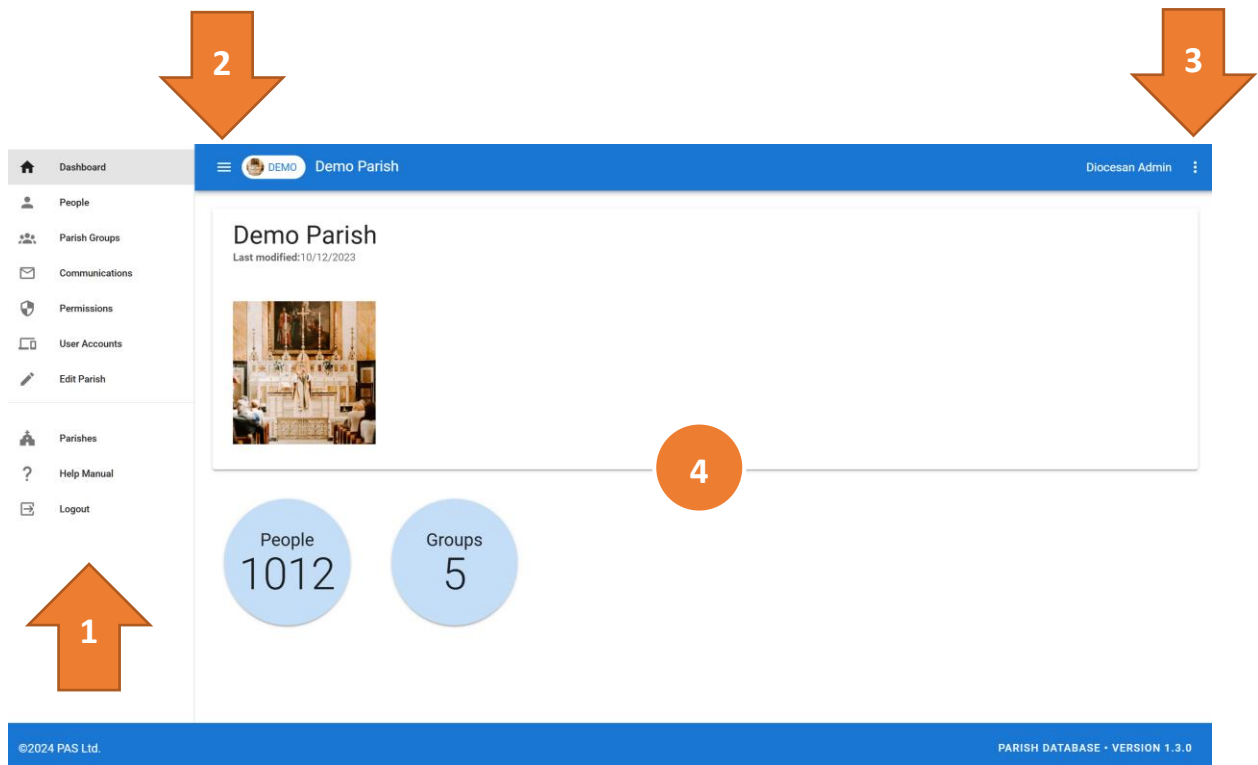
2

3

Dashboard
People
Parish Groups
Communications
Permissions
User Accounts
Edit Parish

Parishes
Help Manual
Logout

DEMO Demo Parish

Diocesan Admin

Demo Parish
Last modified:10/12/2023

4

People
1012

Groups
5

1

©2024 PAS Ltd.

PARISH DATABASE • VERSION 1.3.0